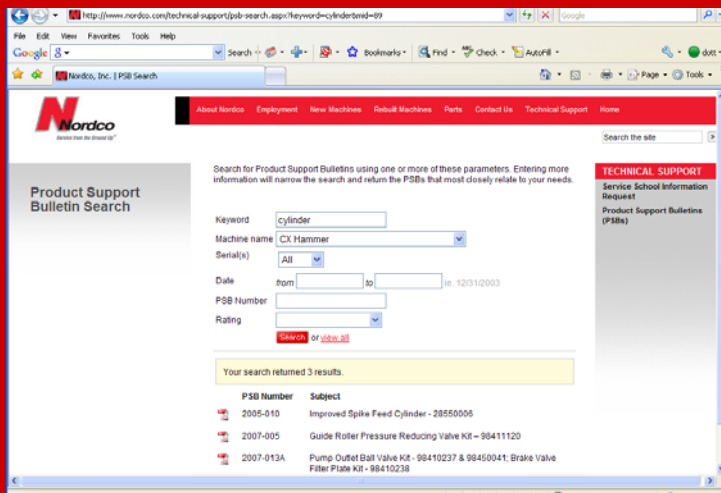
http://www.nordco.com/technical-support/psb-search.aspx?keyword=cylinder&mid=89

Google

File Edit View Favorites Tools Help

Google 8 ▾ Search ▾ Bookmarks ▾ Find ▾ Check ▾ AutoFill ▾ dott

Nordco, Inc. | PSB Search

Page ▾ Tools ▾

Nordco
Service from the Ground Up

About Nordco Employment New Machines Rebuilt Machines Parts Contact Us Technical Support Home

Search the site

Product Support Bulletin Search

Search for Product Support Bulletins using one or more of these parameters. Entering more information will narrow the search and return the PSBs that most closely relate to your needs.

TECHNICAL SUPPORT
Service School Information Request
Product Support Bulletins (PSBs)

Keyword cylinder
Machine name CX Hammer
Serial(s) All
Date from to ie. 12/31/2003
PSB Number
Rating

Search or view all

Your search returned 3 results.

| PSB Number | Subject |
|---|---|
| 2005-010 | Improved Spike Feed Cylinder - 28550006 |
| 2007-005 | Guide Roller Pressure Reducing Valve Kit – 98411120 |
| 2007-013A | Pump Outlet Ball Valve Kit - 98410237 & 98450041; Brake Valve Filter Plate Kit - 98410238 |